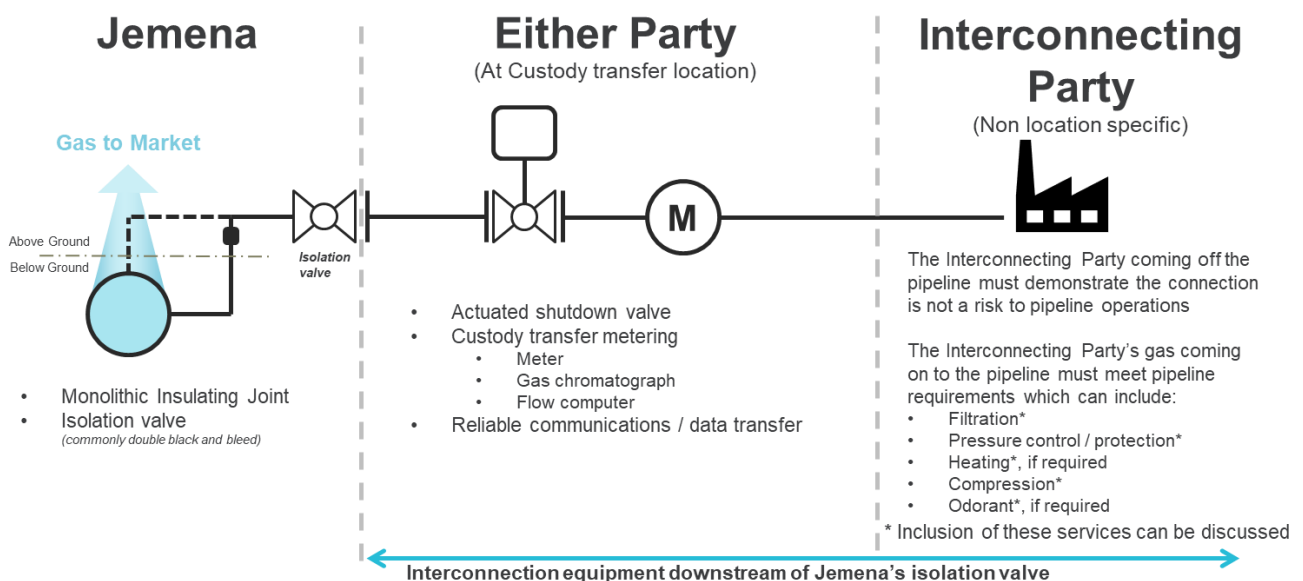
Jemena

Either Party
(At Custody transfer location)

Interconnecting Party
(Non location specific)

Gas to Market

Above Ground
Below Ground

Isolation valve

M

- Monolithic Insulating Joint
- Isolation valve
(commonly double black and bleed)

- Actuated shutdown valve
- Custody transfer metering
  - Meter
  - Gas chromatograph
  - Flow computer
- Reliable communications / data transfer

The Interconnecting Party coming off the pipeline must demonstrate the connection is not a risk to pipeline operations

The Interconnecting Party's gas coming on to the pipeline must meet pipeline requirements which can include:
- Filtration*
- Pressure control / protection*
- Heating*, if required
- Compression*
- Odorant*, if required
* Inclusion of these services can be discussed

Interconnection equipment downstream of Jemena's isolation valve